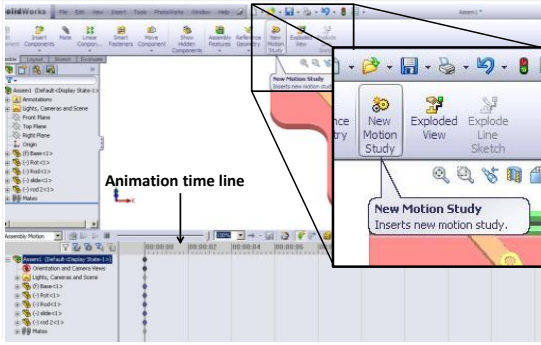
SolidWorks File Edit View Insert Tools PhotoWorks Window Help

Assem1 *

Insert Components

Mate

Linear Compon...

Smart Fasteners

Move Component

Show Hidden Components

Assembly Features

Reference Geometry

New Motion Study

Exploded View

Explode Line Sketch

New Motion Study

Inserts new motion study.

Assem1 (Default<Display State-1>)

Annotations

Lights, Cameras and Scene

Front Plane

Top Plane

Right Plane

Origin

(f) Base<1>

(-) Rot<1>

(-) Rod<1>

(-) slide<1>

(-) rod 2<1>

Mates

Animation time line

Assembly Motion

00:00:00

00:00:02

00:00:04

00:00:06

00:00:08

Assem1 (Default<Display State-1>)

Orientation and Camera Views

Lights, Cameras and Scene

(f) Base<1>

(-) Rot<1>

(-) Rod<1>

(-) slide<1>

(-) rod 2<1>

Mates

ence
etry

New Motion Study

Exploded View

Explode Line Sketch

New Motion Study

Inserts new motion study.